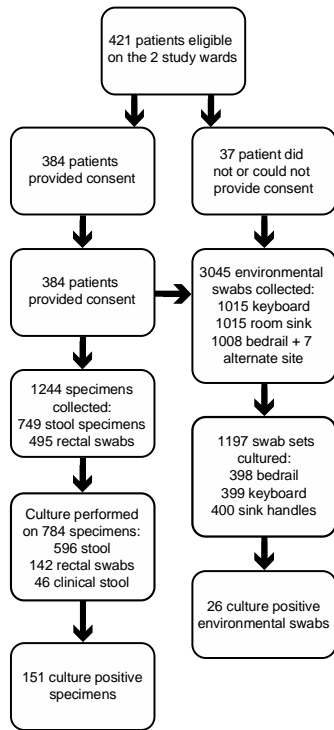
421 patients eligible on the 2 study wards

384 patients provided consent

384 patients provided consent

1244 specimens collected:
749 stool specimens
495 rectal swabs

Culture performed on 784 specimens:
596 stool
142 rectal swabs
46 clinical stool

151 culture positive specimens

37 patient did not or could not provide consent

3045 environmental swabs collected:
1015 keyboard
1015 room sink
1008 bedrail + 7 alternate site

1197 swab sets cultured:
398 bedrail
399 keyboard
400 sink handles

26 culture positive environmental swabs